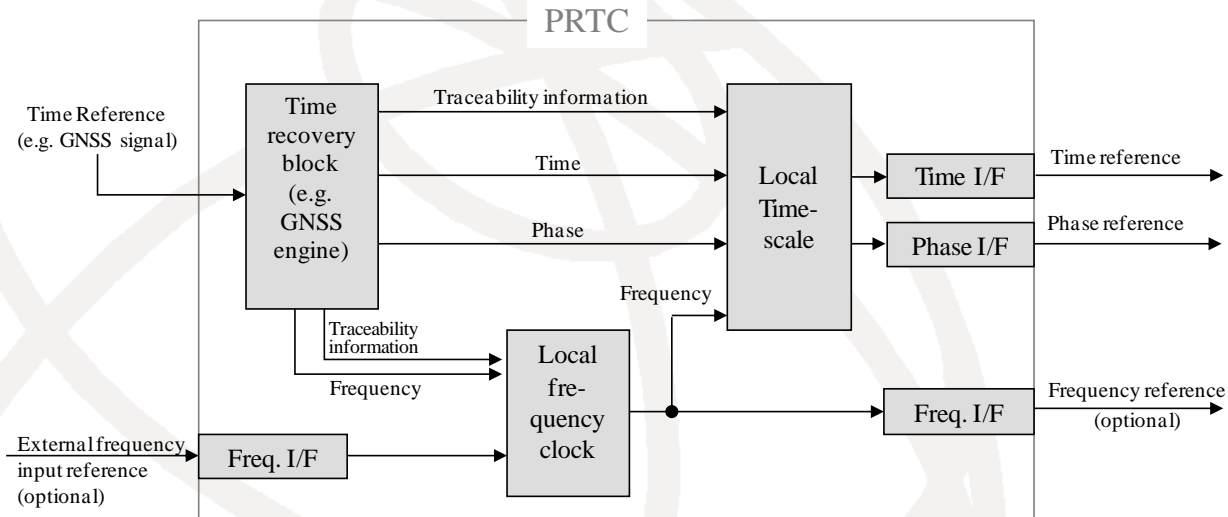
PRTC

Time Reference (e.g. GNSS signal)

Time recovery block (e.g. GNSS engine)

Traceability information

Time

Phase

Local Time-scale

Time I/F

Time reference

Phase I/F

Phase reference

Frequency

Traceability information

Frequency

Local fre-quency clock

Freq. I/F

Frequency reference (optional)

External frequency input reference (optional)

Freq. I/F